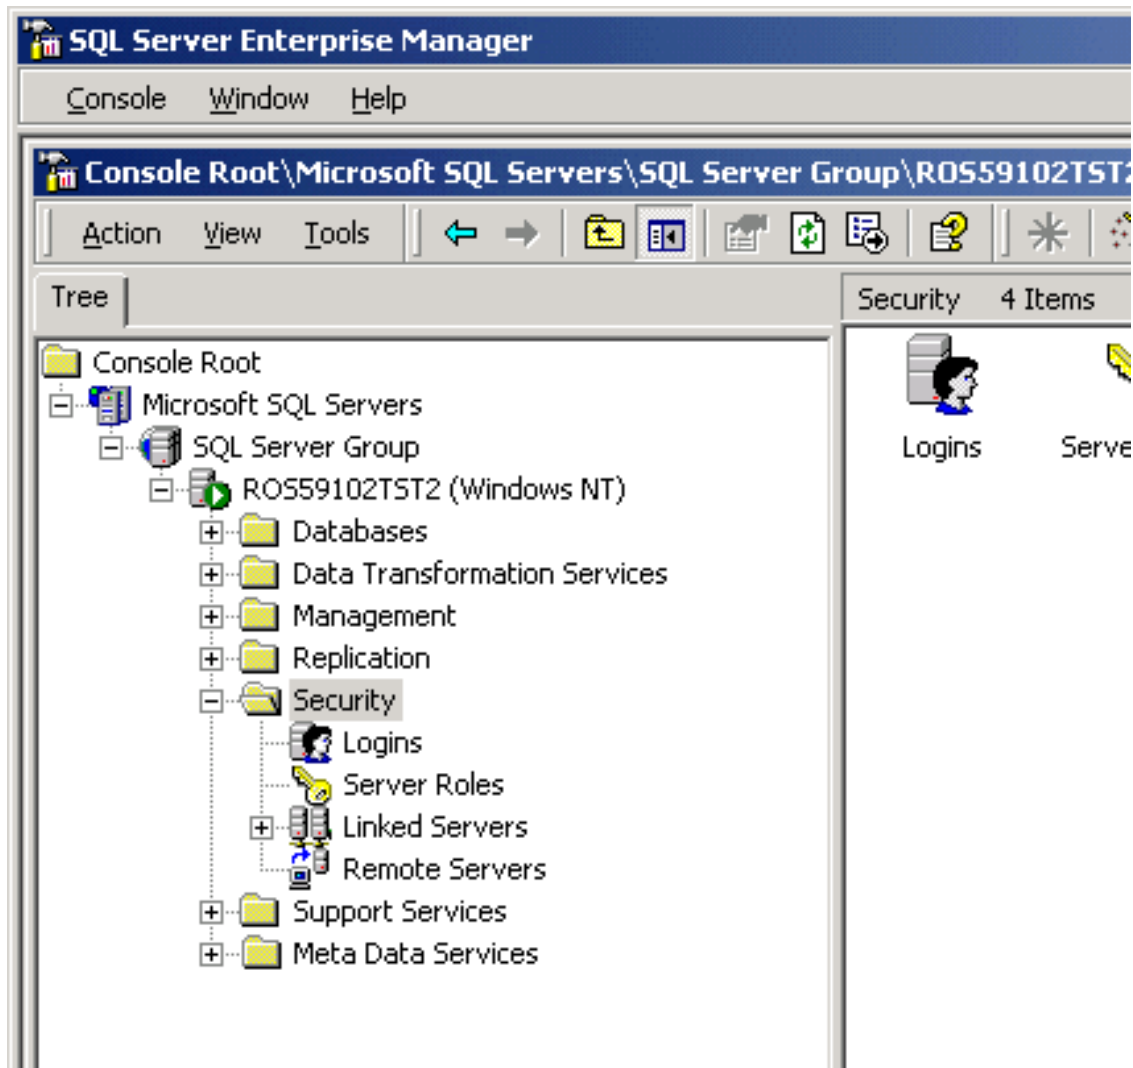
SQL Server Enterprise Manager

Console Window Help

Console Root\Microsoft SQL Servers\SQL Server Group\ROS59102TST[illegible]

Action View Tools

Tree

Security 4 Items

Console Root
Microsoft SQL Servers
SQL Server Group
ROS59102TST2 (Windows NT)
Databases
Data Transformation Services
Management
Replication
Security
Logins
Server Roles
Linked Servers
Remote Servers
Support Services
Meta Data Services

Logins

Serve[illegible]